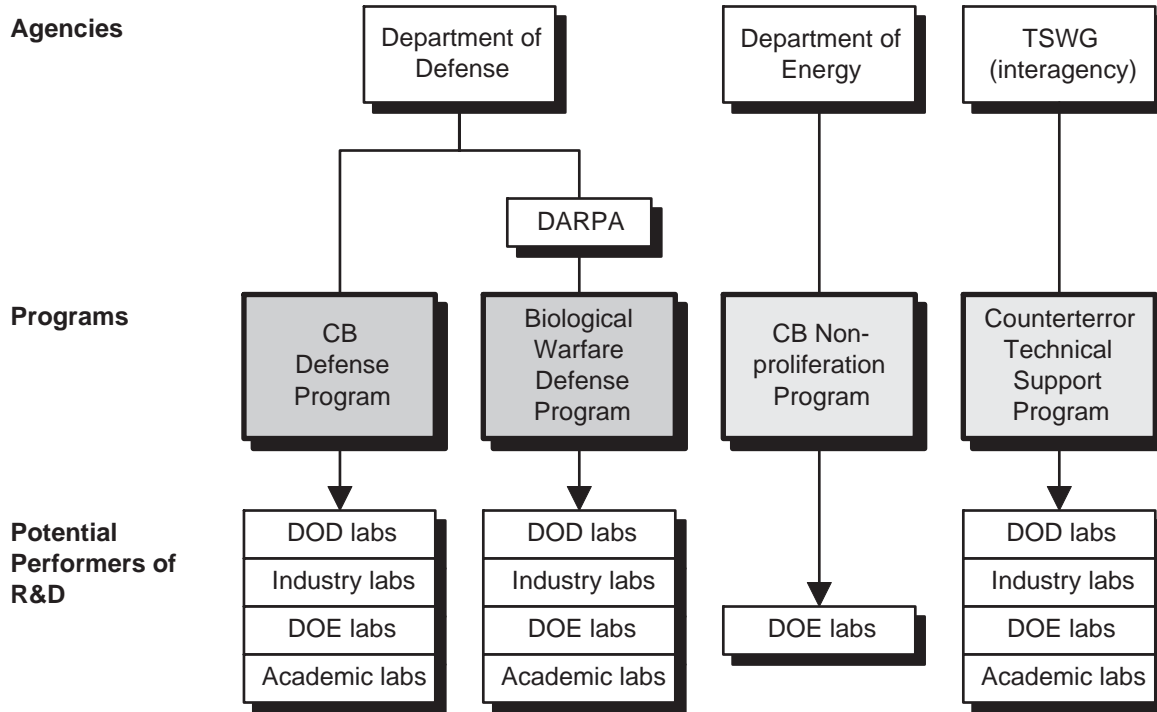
Agencies

Department of Defense

Department of Energy

TSWG (interagency)

DARPA

Programs

CB Defense Program

Biological Warfare Defense Program

CB Nonproliferation Program

Counterterror Technical Support Program

Potential Performers of R&D

DOD labs
Industry labs
DOE labs
Academic labs

DOD labs
Industry labs
DOE labs
Academic labs

DOE labs

DOD labs
Industry labs
DOE labs
Academic labs